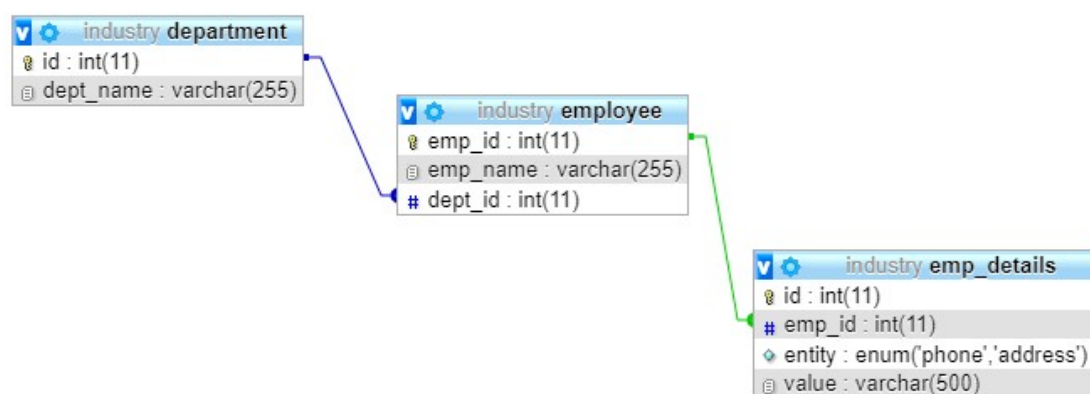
industry department
id : int(11)
dept_name : varchar(255)

industry employee
emp_id : int(11)
emp_name : varchar(255)
dept_id : int(11)

industry emp_details
id : int(11)
emp_id : int(11)
entity : enum('phone','address')
value : varchar(500)